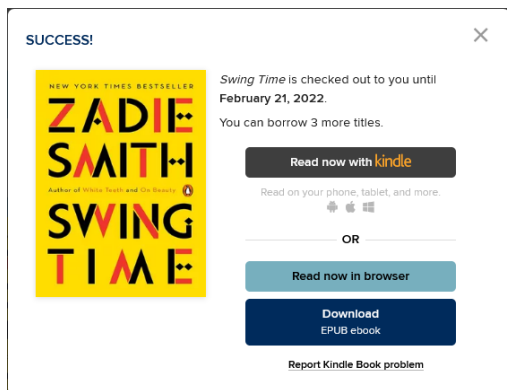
SUCCESS!

NEW YORK TIMES BESTSELLER
ZADIE SMITH
Author of White Teeth and On Beauty
SWING TIME

Swing Time is checked out to you until February 21, 2022.

You can borrow 3 more titles.

Read now with kindle

Read on your phone, tablet, and more.

OR

Read now in browser

Download
EPUB ebook

Report Kindle Book problem